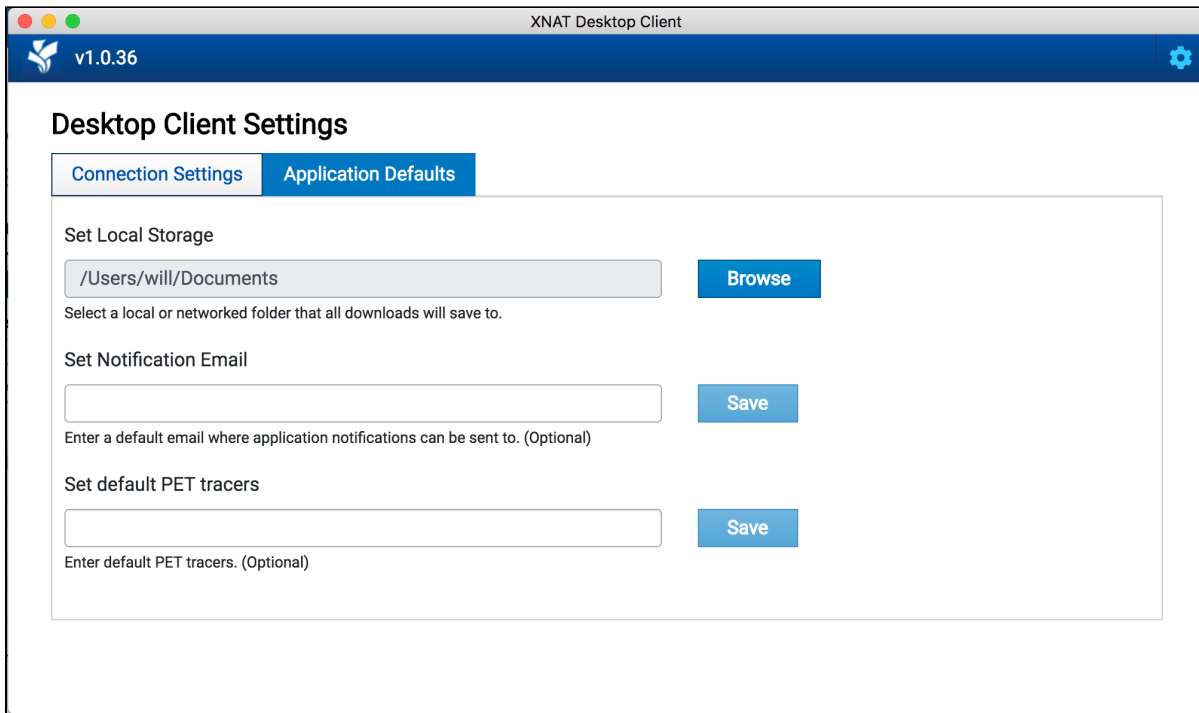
XNAT Desktop Client

v1.0.36

Desktop Client Settings

Connection Settings

Application Defaults

Set Local Storage

/Users/will/Documents

Browse

Select a local or networked folder that all downloads will save to.

Set Notification Email

Save

Enter a default email where application notifications can be sent to. (Optional)

Set default PET tracers

Save

Enter default PET tracers. (Optional)